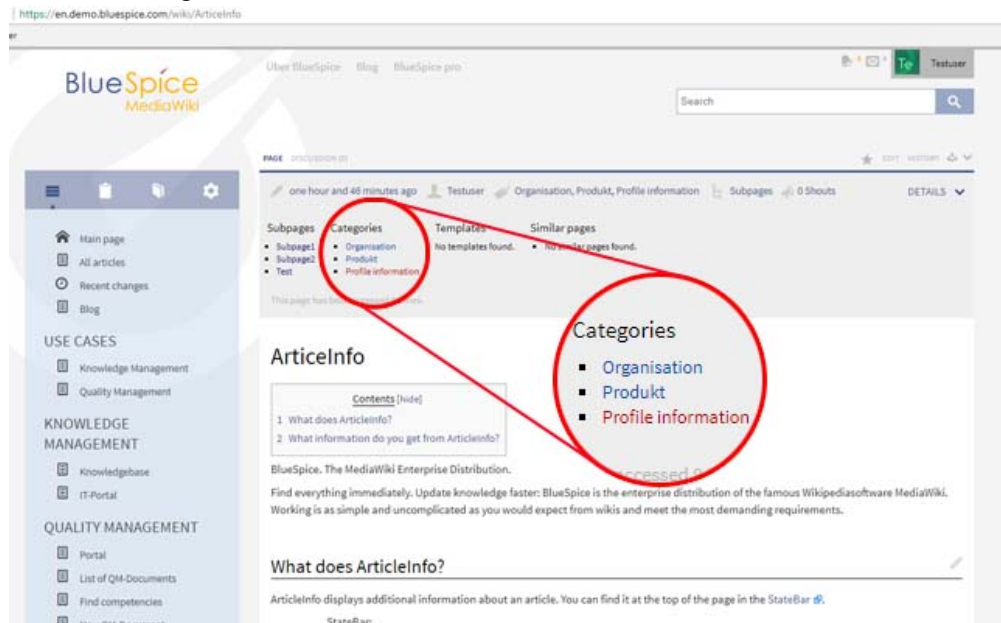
https://en.demo.bluespice.com/wiki/ArticleInfo

BlueSpice MediaWiki

Über BlueSpice Blog BlueSpice pro

Te Testuser

Search

PAGE DISCUSSION (0)

EDIT HISTORY

one hour and 46 minutes ago Testuser Organisation, Produkt, Profile information Subpages 0 Shouts DETAILS

Subpages
- Subpage1
- Subpage2
- Test

Categories
- Organisation
- Produkt
- Profile information

Templates
No templates found.

Similar pages
- No similar pages found.

This page has been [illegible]

Categories
- Organisation
- Produkt
- Profile information

accessed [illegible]

Main page
All articles
Recent changes
Blog

USE CASES
Knowledge Management
Quality Management

KNOWLEDGE MANAGEMENT
Knowledgebase
IT-Portal

QUALITY MANAGEMENT
Portal
List of QM-Documents
Find competencies

ArticleInfo

Contents [hide]
1 What does ArticleInfo?
2 What information do you get from ArticleInfo?

BlueSpice. The MediaWiki Enterprise Distribution.

Find everything immediately. Update knowledge faster: BlueSpice is the enterprise distribution of the famous Wikipediasoftware MediaWiki. Working is as simple and uncomplicated as you would expect from wikis and meet the most demanding requirements.

What does ArticleInfo?

ArticleInfo displays additional information about an article. You can find it at the top of the page in the StateBar.

StateBar: